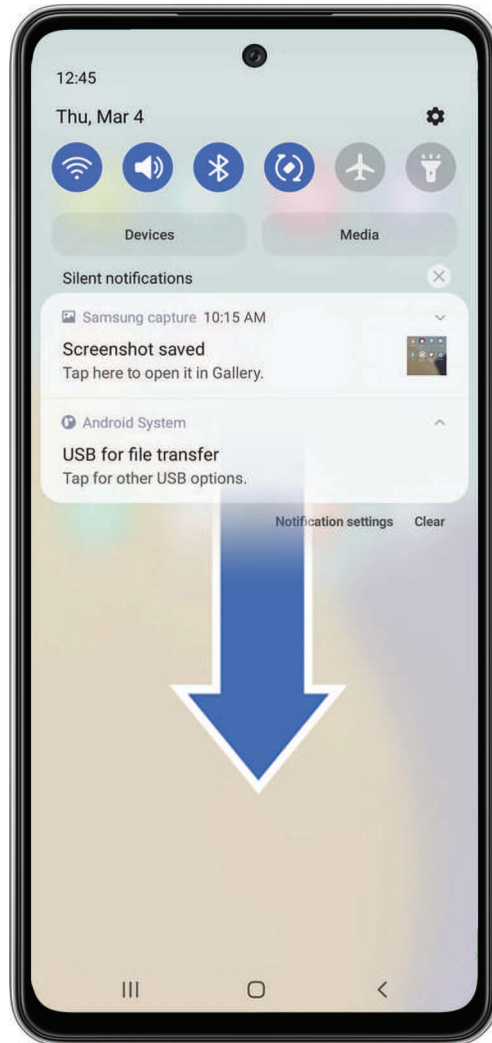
12:45

Thu, Mar 4

Devices

Media

Silent notifications

Samsung capture 10:15 AM

Screenshot saved

Tap here to open it in Gallery.

Android System

USB for file transfer

Tap for other USB options.

Notification settings

Clear